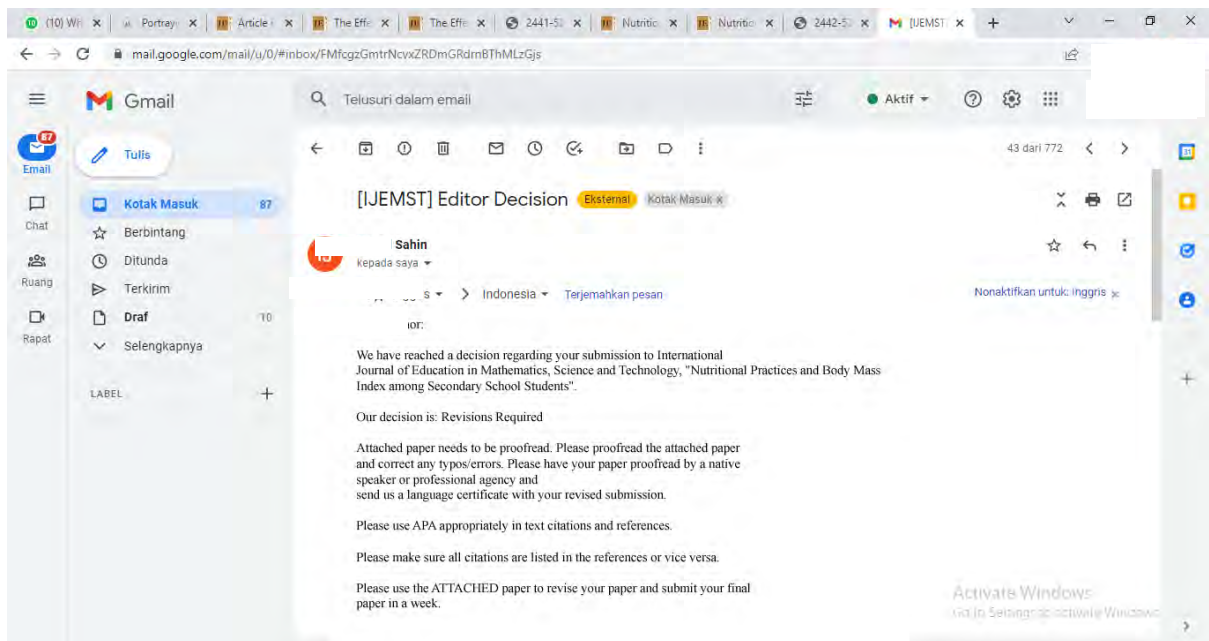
(10) Wh | Portray | Article | The Effe | The Effe | 2441-52 | Nutritio | Nutritio | 2442-52 | [IJEMST | +

mail.google.com/mail/u/0/#inbox/FMfcgzGmtrNcvxZRDmGRdmBThMLzGjs

Gmail

Telusuri dalam email

Aktif

87 Email

Chat

Ruang

Rapat

Tulis

Kotak Masuk 87

Berbintang

Ditunda

Terkirim

Draf 10

Selengkapnya

LABEL +

43 dari 772

[IJEMST] Editor Decision Eksternal Kotak Masuk ×

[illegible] Sahin
kepada saya

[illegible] s > Indonesia Terjemahkan pesan

Nonaktifkan untuk: Inggris ×

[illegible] ior:

We have reached a decision regarding your submission to International Journal of Education in Mathematics, Science and Technology, "Nutritional Practices and Body Mass Index among Secondary School Students".

Our decision is: Revisions Required

Attached paper needs to be proofread. Please proofread the attached paper and correct any typos/errors. Please have your paper proofread by a native speaker or professional agency and
send us a language certificate with your revised submission.

Please use APA appropriately in text citations and references.

Please make sure all citations are listed in the references or vice versa.

Please use the ATTACHED paper to revise your paper and submit your final paper in a week.

Activate Windows
Go to Settings to activate Windows.